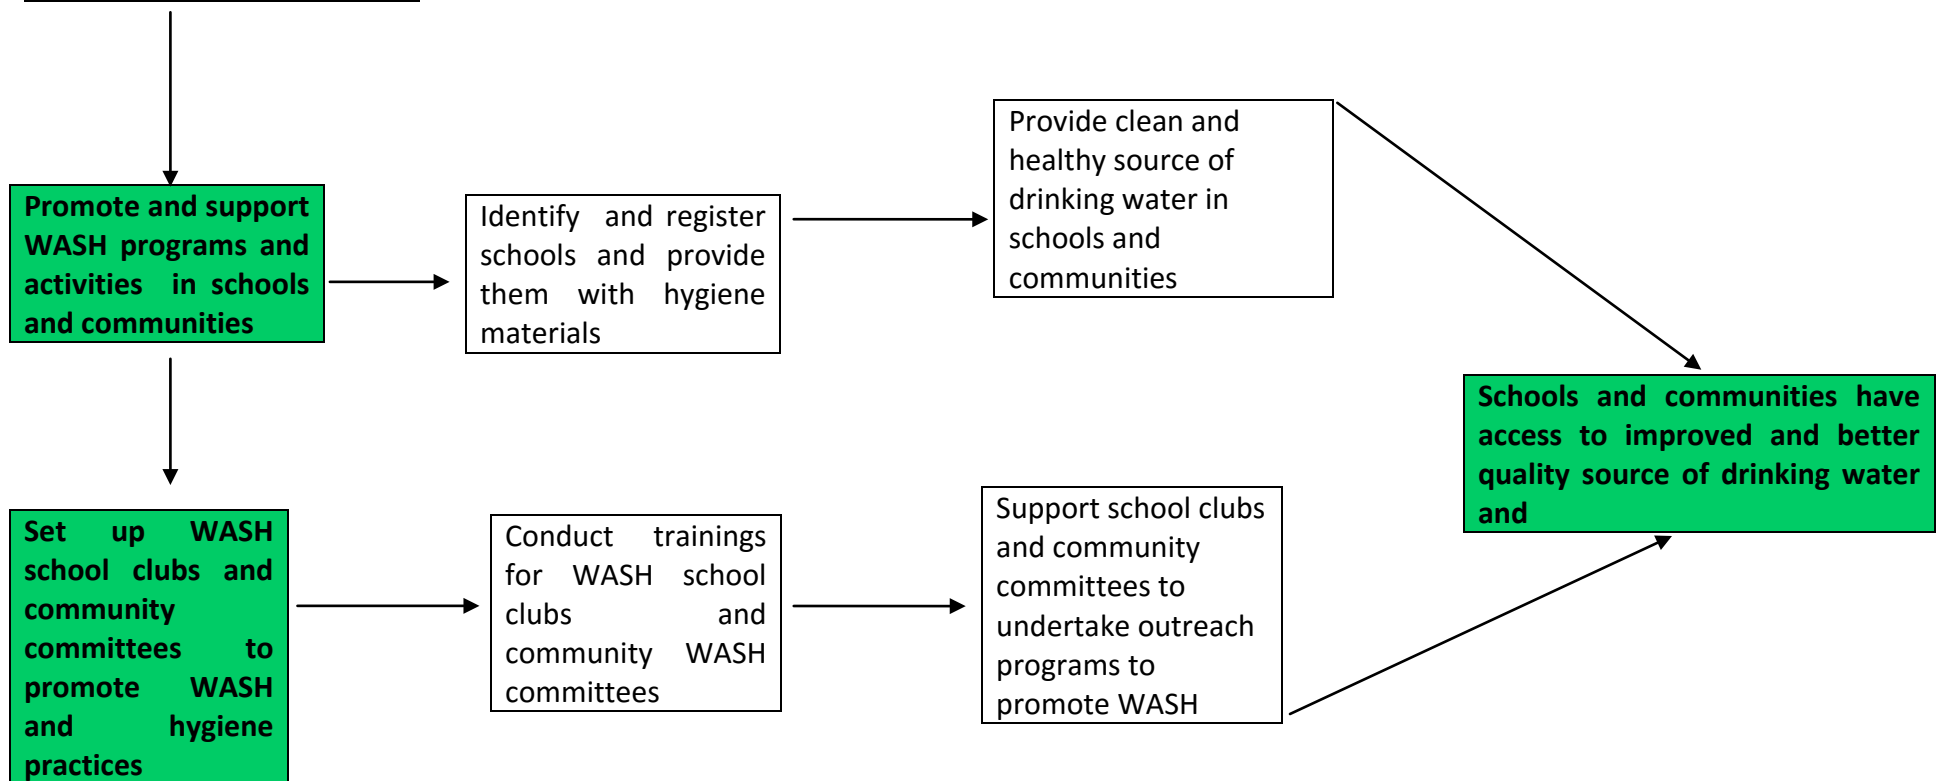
Promote and support WASH programs and activities in schools and communities

Identify and register schools and provide them with hygiene materials

Provide clean and healthy source of drinking water in schools and communities

Schools and communities have access to improved and better quality source of drinking water and

Set up WASH school clubs and community committees to promote WASH and hygiene practices

Conduct trainings for WASH school clubs and community WASH committees

Support school clubs and community committees to undertake outreach programs to promote WASH